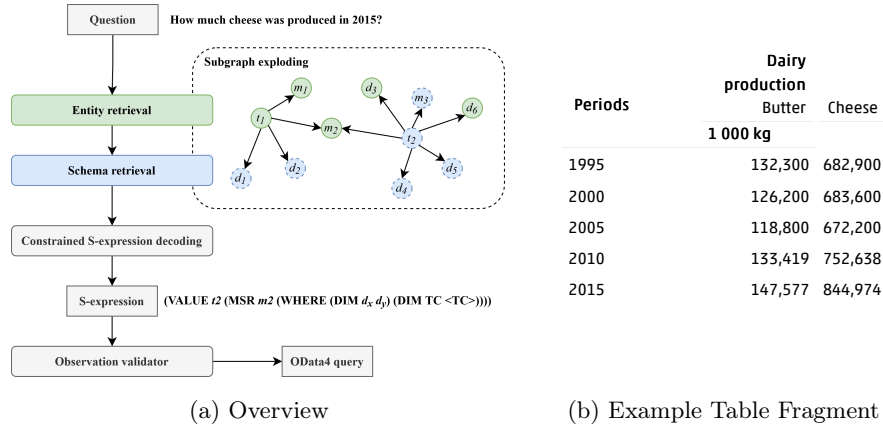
Question How much cheese was produced in 2015?

Entity retrieval

Schema retrieval

Constrained S-expression decoding

S-expression (VALUE $t2$ (MSR $m2$ (WHERE (DIM $d_x$ $d_y$) (DIM TC <TC>))))

Observation validator

OData4 query

Subgraph exploding

$m_1$ $t_1$ $m_2$ $d_1$ $d_2$ $d_3$ $m_3$ $d_6$ $t_2$ $d_4$ $d_5$

(a) Overview

| Periods | Dairy production Butter | Cheese |
|---|---|---|
| | 1 000 kg | |
| 1995 | 132,300 | 682,900 |
| 2000 | 126,200 | 683,600 |
| 2005 | 118,800 | 672,200 |
| 2010 | 133,419 | 752,638 |
| 2015 | 147,577 | 844,974 |

(b) Example Table Fragment